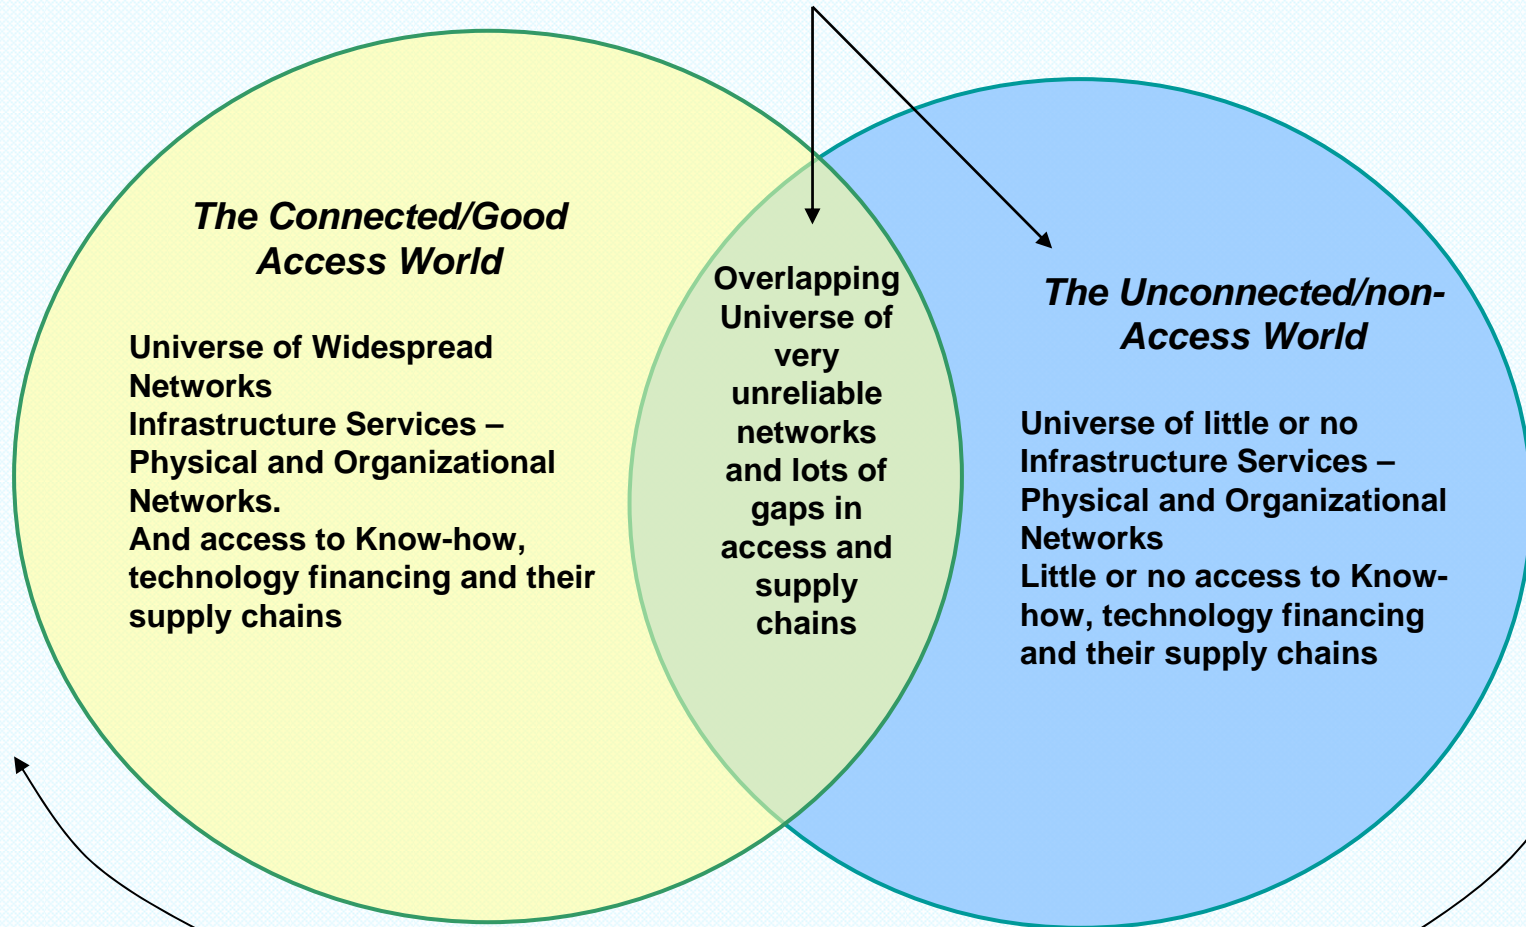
The Connected/Good Access World

Universe of Widespread Networks
Infrastructure Services – Physical and Organizational Networks.
And access to Know-how, technology financing and their supply chains

Overlapping Universe of very unreliable networks and lots of gaps in access and supply chains

The Unconnected/non-Access World

Universe of little or no Infrastructure Services – Physical and Organizational Networks
Little or no access to Know-how, technology financing and their supply chains